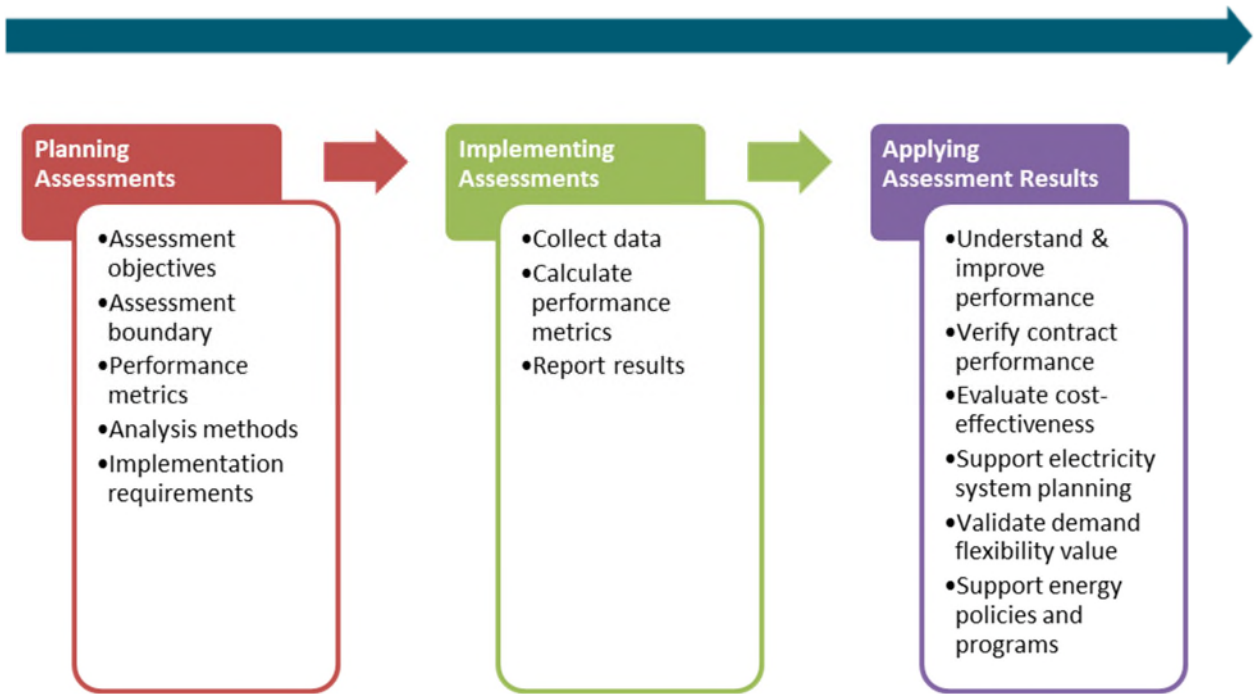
Planning Assessments

•Assessment objectives
•Assessment boundary
•Performance metrics
•Analysis methods
•Implementation requirements

Implementing Assessments

•Collect data
•Calculate performance metrics
•Report results

Applying Assessment Results

•Understand & improve performance
•Verify contract performance
•Evaluate cost-effectiveness
•Support electricity system planning
•Validate demand flexibility value
•Support energy policies and programs